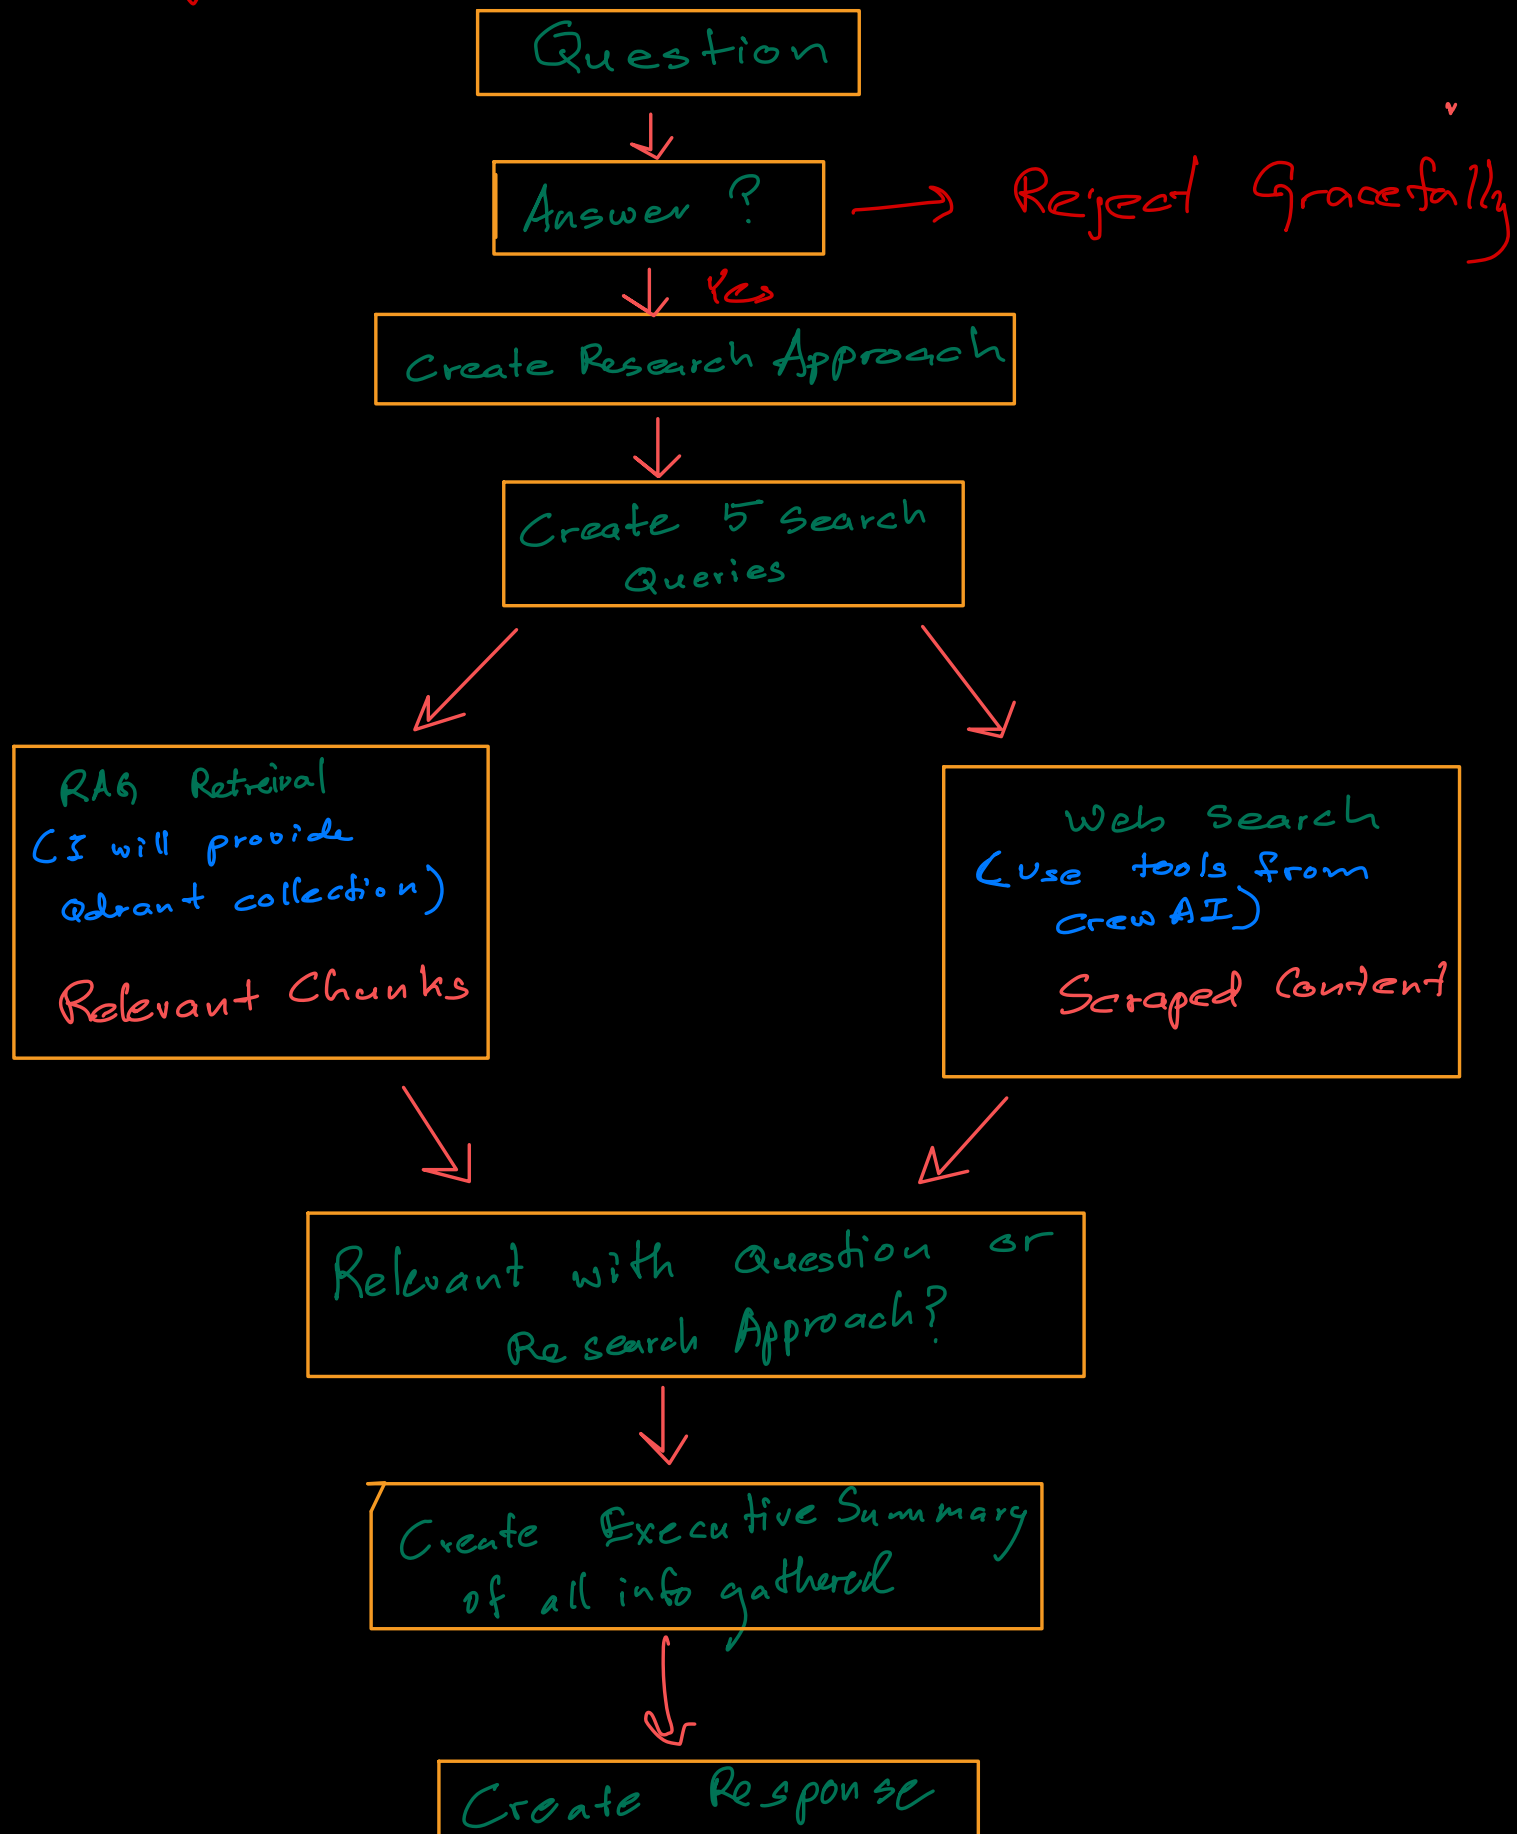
Question

Answer ?

Reject Gracefully

Yes

Create Research Approach

Create 5 Search Queries

RAG Retreival
(I will provide Qdrant collection)

Relevant Chunks

Web Search
(use tools from crew AI)

Scraped Content

Relevant with Question or Research Approach?

Create Executive Summary of all info gathered

Create Response